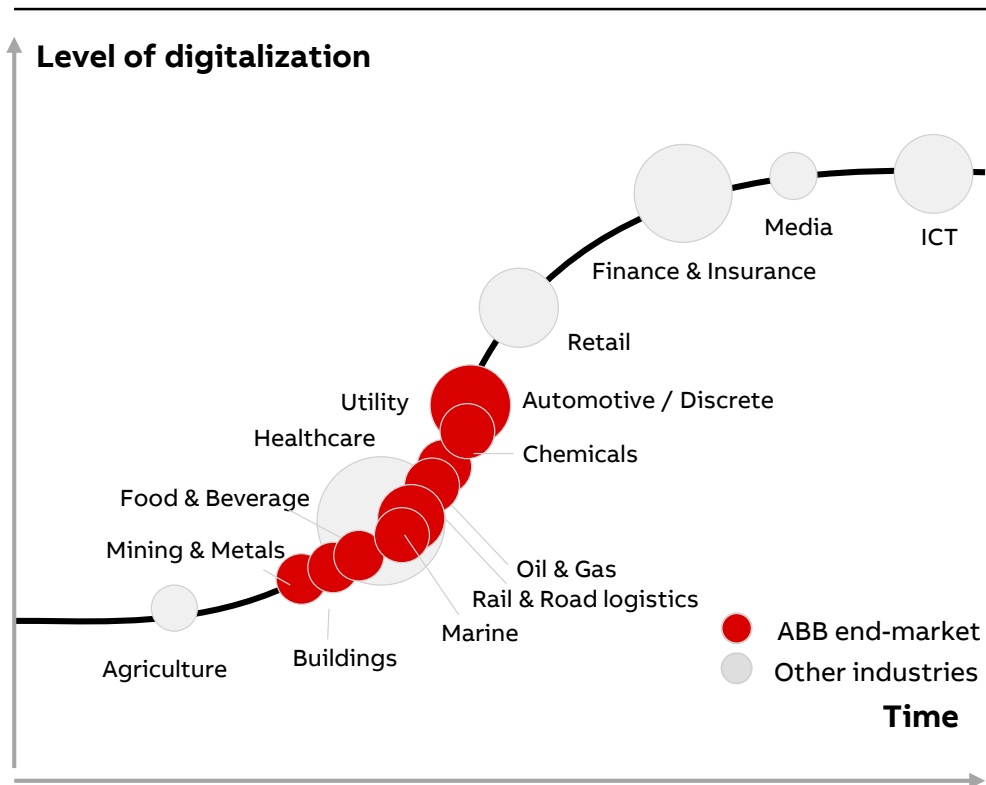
Level of digitalization

Media

ICT

Finance & Insurance

Retail

Utility

Automotive / Discrete

Healthcare

Chemicals

Food & Beverage

Mining & Metals

Oil & Gas

Rail & Road logistics

Marine

Buildings

Agriculture

ABB end-market

Other industries

Time